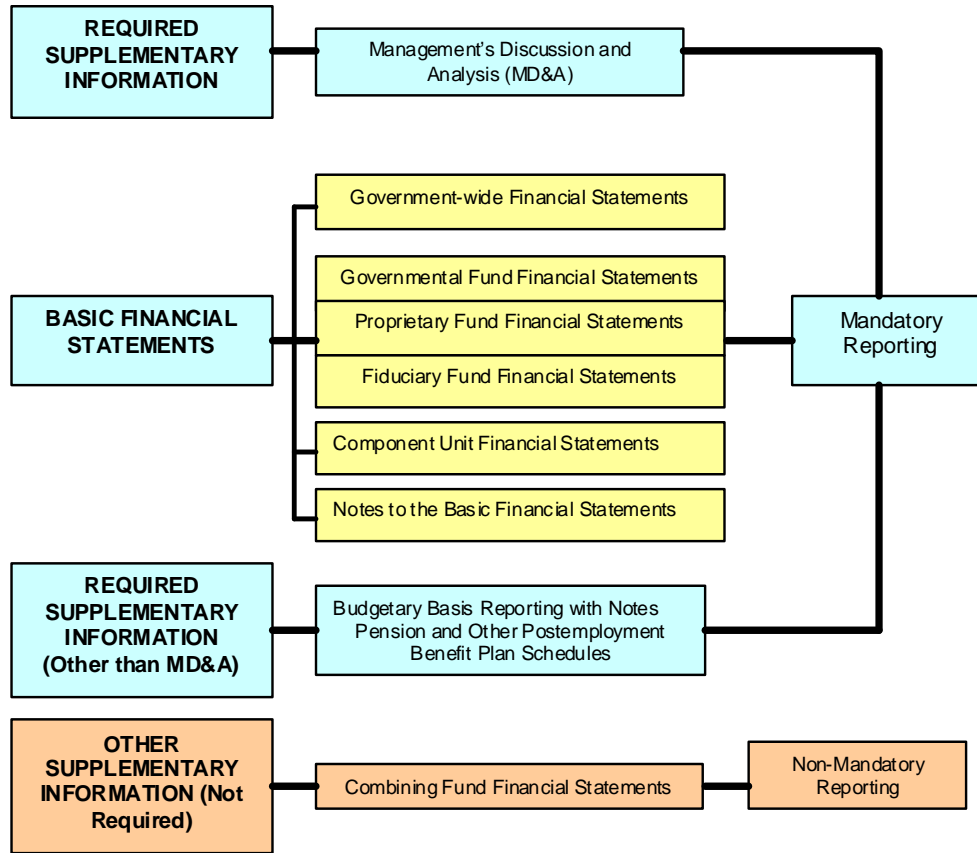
REQUIRED SUPPLEMENTARY INFORMATION

Management's Discussion and Analysis (MD&A)

Government-wide Financial Statements

Governmental Fund Financial Statements

Proprietary Fund Financial Statements

Fiduciary Fund Financial Statements

Component Unit Financial Statements

Notes to the Basic Financial Statements

BASIC FINANCIAL STATEMENTS

Mandatory Reporting

REQUIRED SUPPLEMENTARY INFORMATION (Other than MD&A)

Budgetary Basis Reporting with Notes Pension and Other Postemployment Benefit Plan Schedules

OTHER SUPPLEMENTARY INFORMATION (Not Required)

Combining Fund Financial Statements

Non-Mandatory Reporting